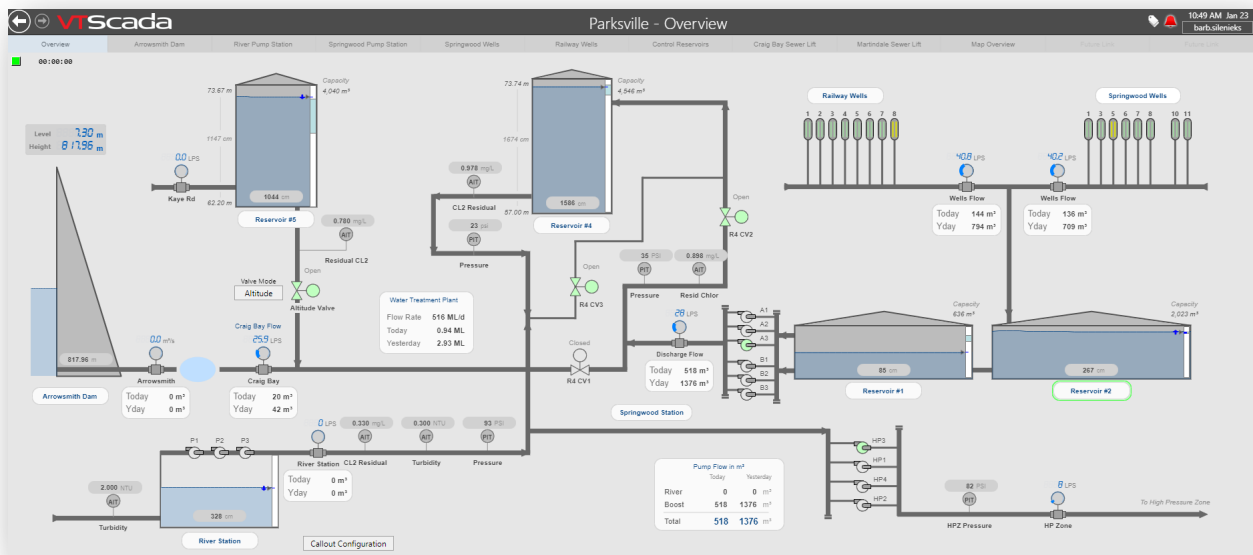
VTScada

Parksville - Overview

10:49 AM Jan 23
barb.silenieks

Overview | Arrowsmith Dam | River Pump Station | Springwood Pump Station | Springwood Wells | Railway Wells | Control Reservoirs | Craig Bay Sewer Lift | Martindale Sewer Lift | Map Overview | Future Link | Future Link

00:00:00

Level 7.30 m
Height 817.96 m

817.96 m

Arrowsmith Dam

73.67 m
Capacity
4,040 m³
1147 cm
62.20 m
1044 cm
Reservoir #5

0.0 LPS
Kaye Rd

0.780 mg/L
AIT
Residual CL2

Valve Mode
Altitude
Open
Altitude Valve

Craig Bay Flow
25.9 LPS

0.0 m³/s
Arrowsmith
Today 0 m³
Yday 0 m³

Craig Bay
Today 20 m³
Yday 42 m³

73.74 m
Capacity
4,546 m³
1674 cm
57.00 m
1586 cm
Reservoir #4

0.978 mg/L
AIT
CL2 Residual

23 psi
PIT
Pressure

Water Treatment Plant
Flow Rate 516 ML/d
Today 0.94 ML
Yesterday 2.93 ML

Open
R4 CV3

Open
R4 CV2

35 PSI
PIT
Pressure

0.898 mg/L
AIT
Resid Chlor

Closed
R4 CV1

26 LPS
Discharge Flow
Today 518 m³
Yday 1376 m³

Springwood Station

A1
A2
A3
B1
B2
B3

Railway Wells
1 2 3 4 5 6 7 8

40.8 LPS
Wells Flow
Today 144 m³
Yday 794 m³

Springwood Wells
1 3 5 6 7 8 10 11

40.2 LPS
Wells Flow
Today 136 m³
Yday 709 m³

Capacity
636 m³
85 cm
Reservoir #1

Capacity
2,023 m³
267 cm
Reservoir #2

P1 P2 P3
0 LPS
River Station
Today 0 m³
Yday 0 m³

0.330 mg/L
AIT
CL2 Residual

0.300 NTU
AIT
Turbidity

93 PSI
PIT
Pressure

2.000 NTU
AIT
Turbidity

328 cm
River Station

Callout Configuration

Pump Flow in m³
| | Today | Yesterday | |
|---|---|---|---|
| River | 0 | 0 | m³ |
| Boost | 518 | 1376 | m³ |
| Total | 518 | 1376 | m³ |

HP3
HP1
HP4
HP2

82 PSI
PIT
HPZ Pressure

8 LPS
HP Zone

To High Pressure Zone